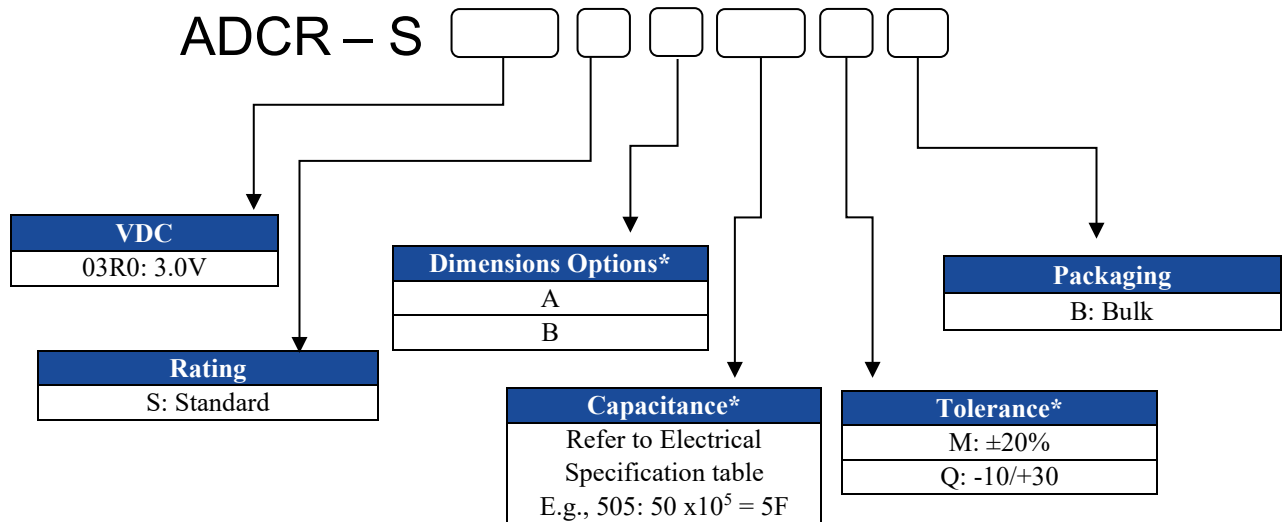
ADCR – S

| VDC |
|---|
| 03R0: 3.0V |

| Rating |
|---|
| S: Standard |

| Dimensions Options* |
|---|
| A |
| B |

| Capacitance* |
|---|
| Refer to Electrical Specification table E.g., 505: 50 x$10^5$ = 5F |

| Tolerance* |
|---|
| M: ±20% |
| Q: -10/+30 |

| Packaging |
|---|
| B: Bulk |